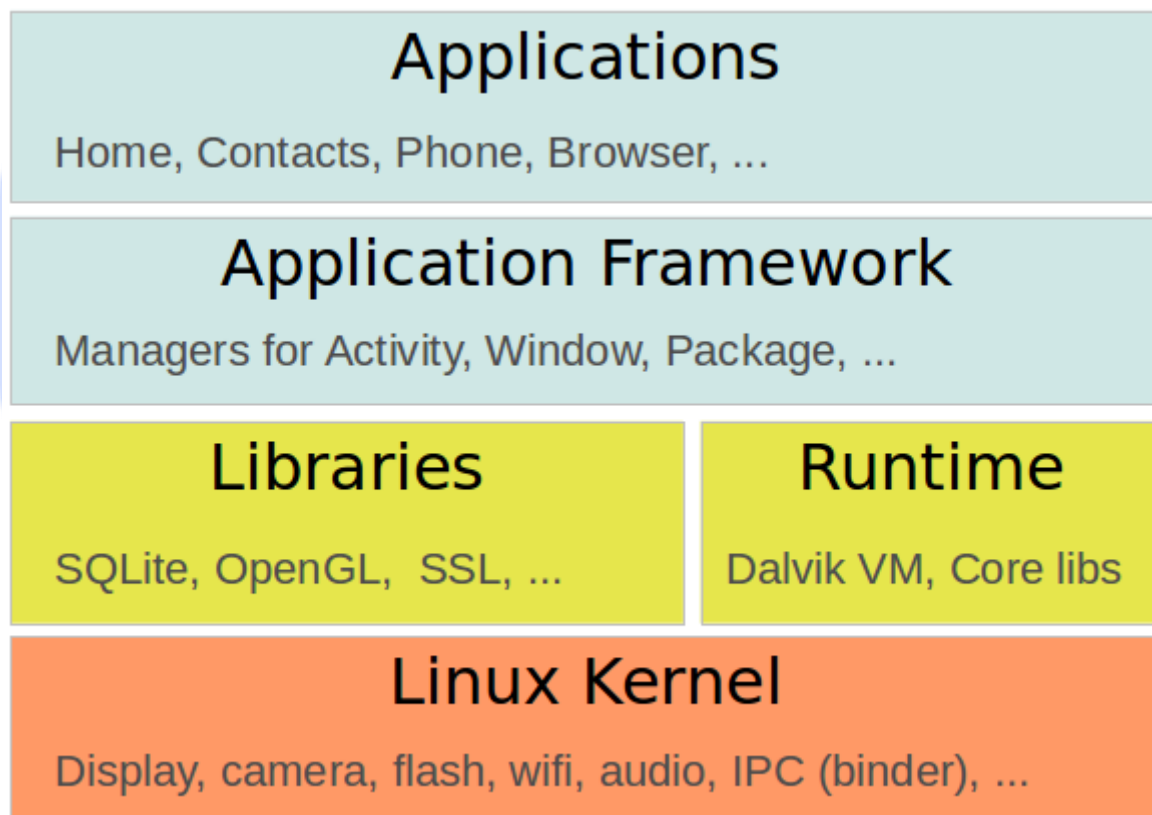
Applications

Home, Contacts, Phone, Browser, ...

Application Framework

Managers for Activity, Window, Package, ...

Libraries

SQLite, OpenGL, SSL, ...

Runtime

Dalvik VM, Core libs

Linux Kernel

Display, camera, flash, wifi, audio, IPC (binder), ...